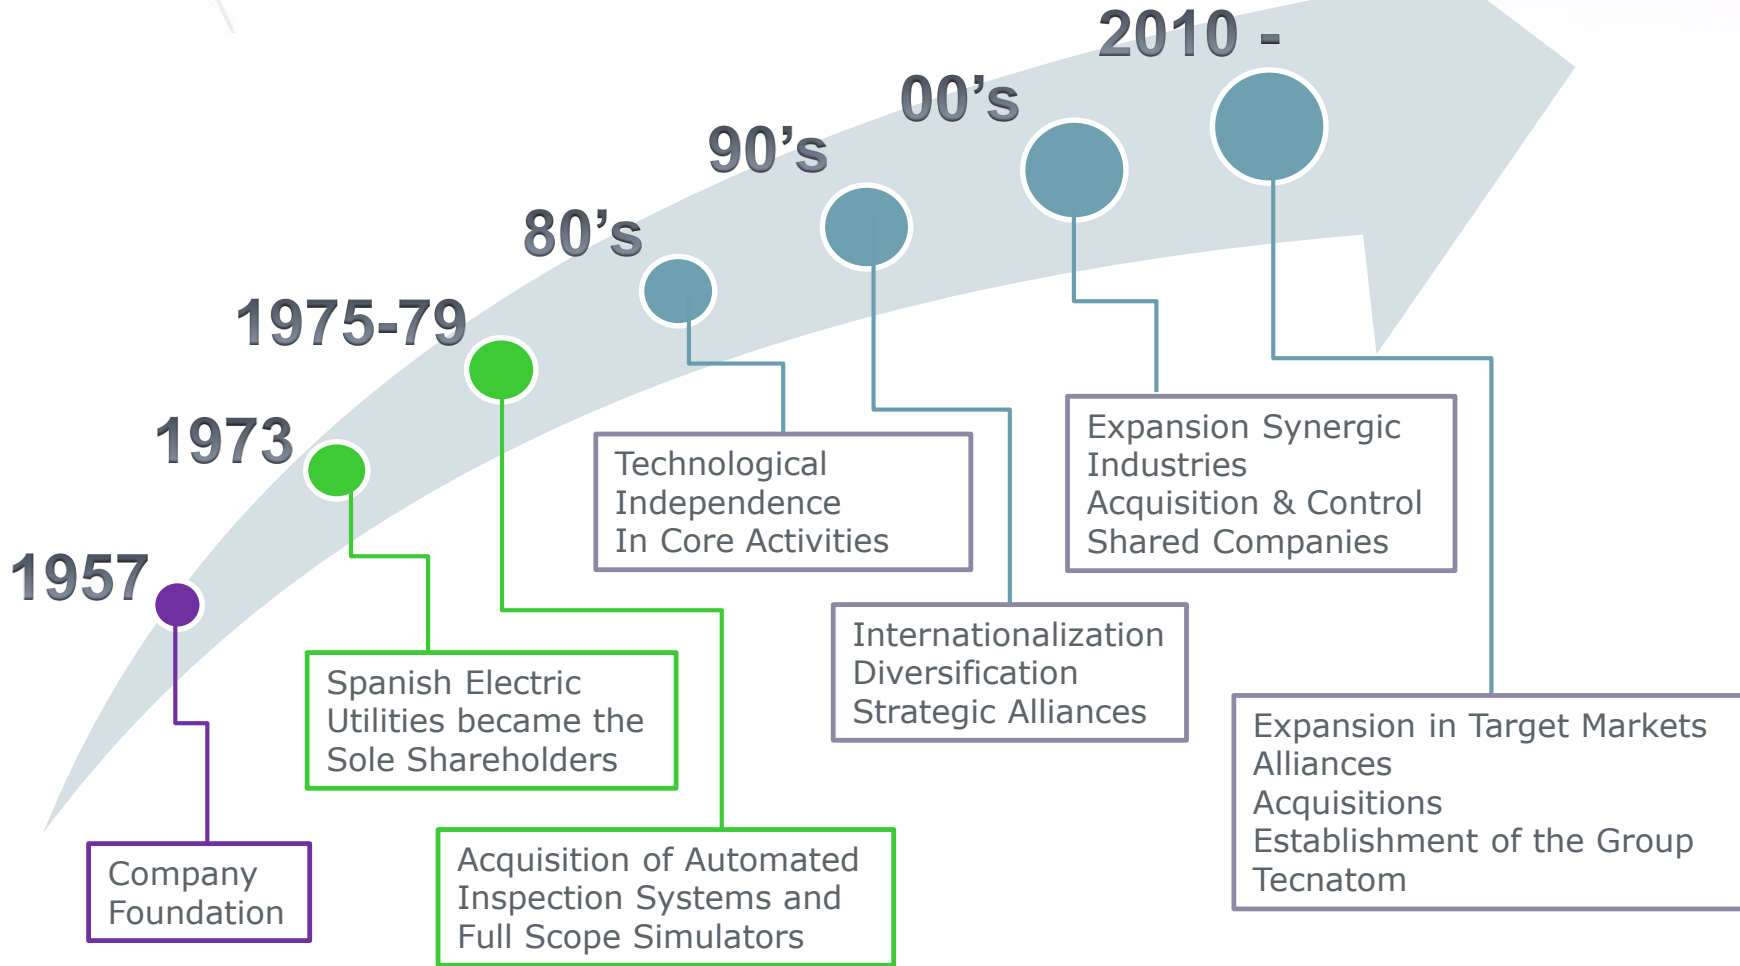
1957

Company Foundation

1973

Spanish Electric Utilities became the Sole Shareholders

1975-79

Acquisition of Automated Inspection Systems and Full Scope Simulators

80’s

Technological Independence In Core Activities

90’s

Internationalization Diversification Strategic Alliances

00’s

Expansion Synergic Industries Acquisition & Control Shared Companies

2010 -

Expansion in Target Markets Alliances Acquisitions Establishment of the Group Tecnatom